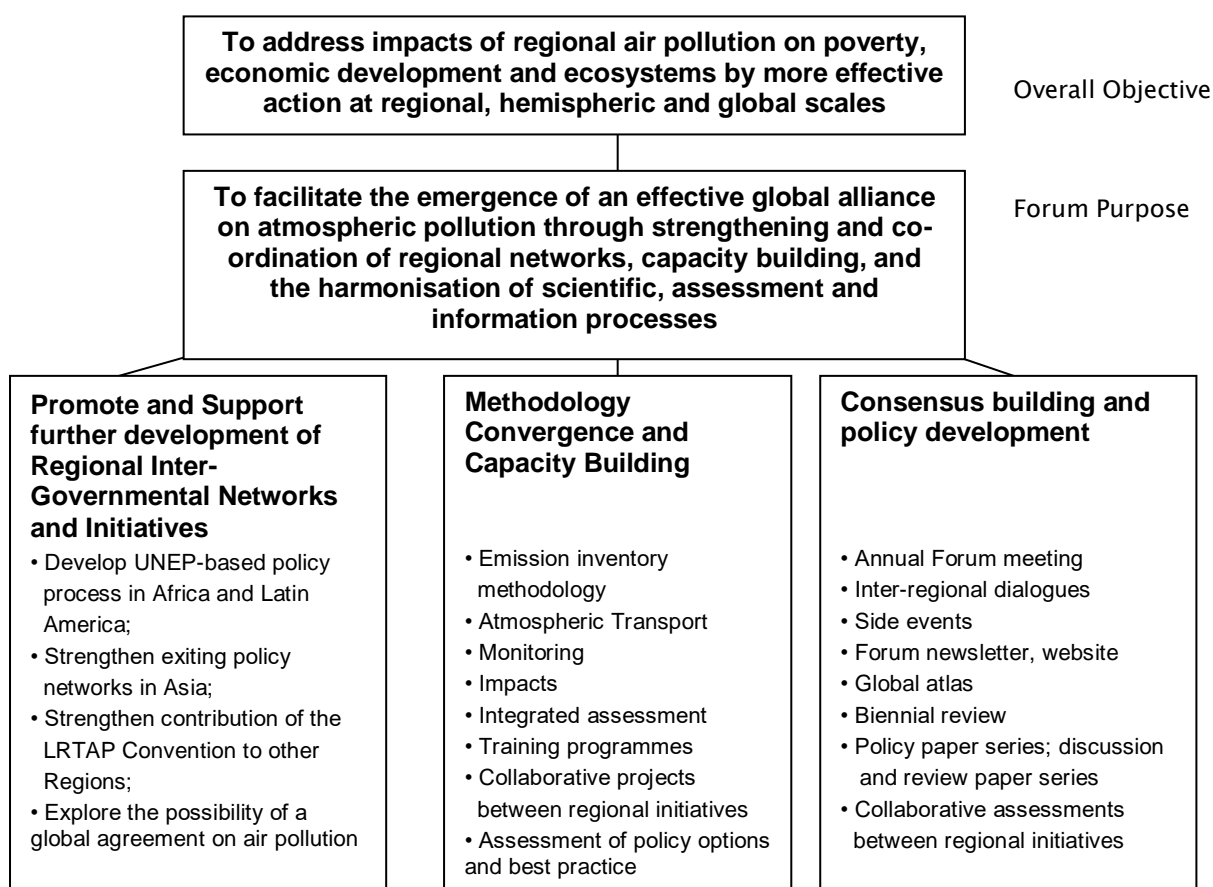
**To address impacts of regional air pollution on poverty, economic development and ecosystems by more effective action at regional, hemispheric and global scales**

Overall Objective

**To facilitate the emergence of an effective global alliance on atmospheric pollution through strengthening and co-ordination of regional networks, capacity building, and the harmonisation of scientific, assessment and information processes**

Forum Purpose

**Promote and Support further development of Regional Inter-Governmental Networks and Initiatives**

• Develop UNEP-based policy process in Africa and Latin America;
• Strengthen exiting policy networks in Asia;
• Strengthen contribution of the LRTAP Convention to other Regions;
• Explore the possibility of a global agreement on air pollution

**Methodology Convergence and Capacity Building**

• Emission inventory methodology
• Atmospheric Transport
• Monitoring
• Impacts
• Integrated assessment
• Training programmes
• Collaborative projects between regional initiatives
• Assessment of policy options and best practice

**Consensus building and policy development**

• Annual Forum meeting
• Inter-regional dialogues
• Side events
• Forum newsletter, website
• Global atlas
• Biennial review
• Policy paper series; discussion and review paper series
• Collaborative assessments between regional initiatives